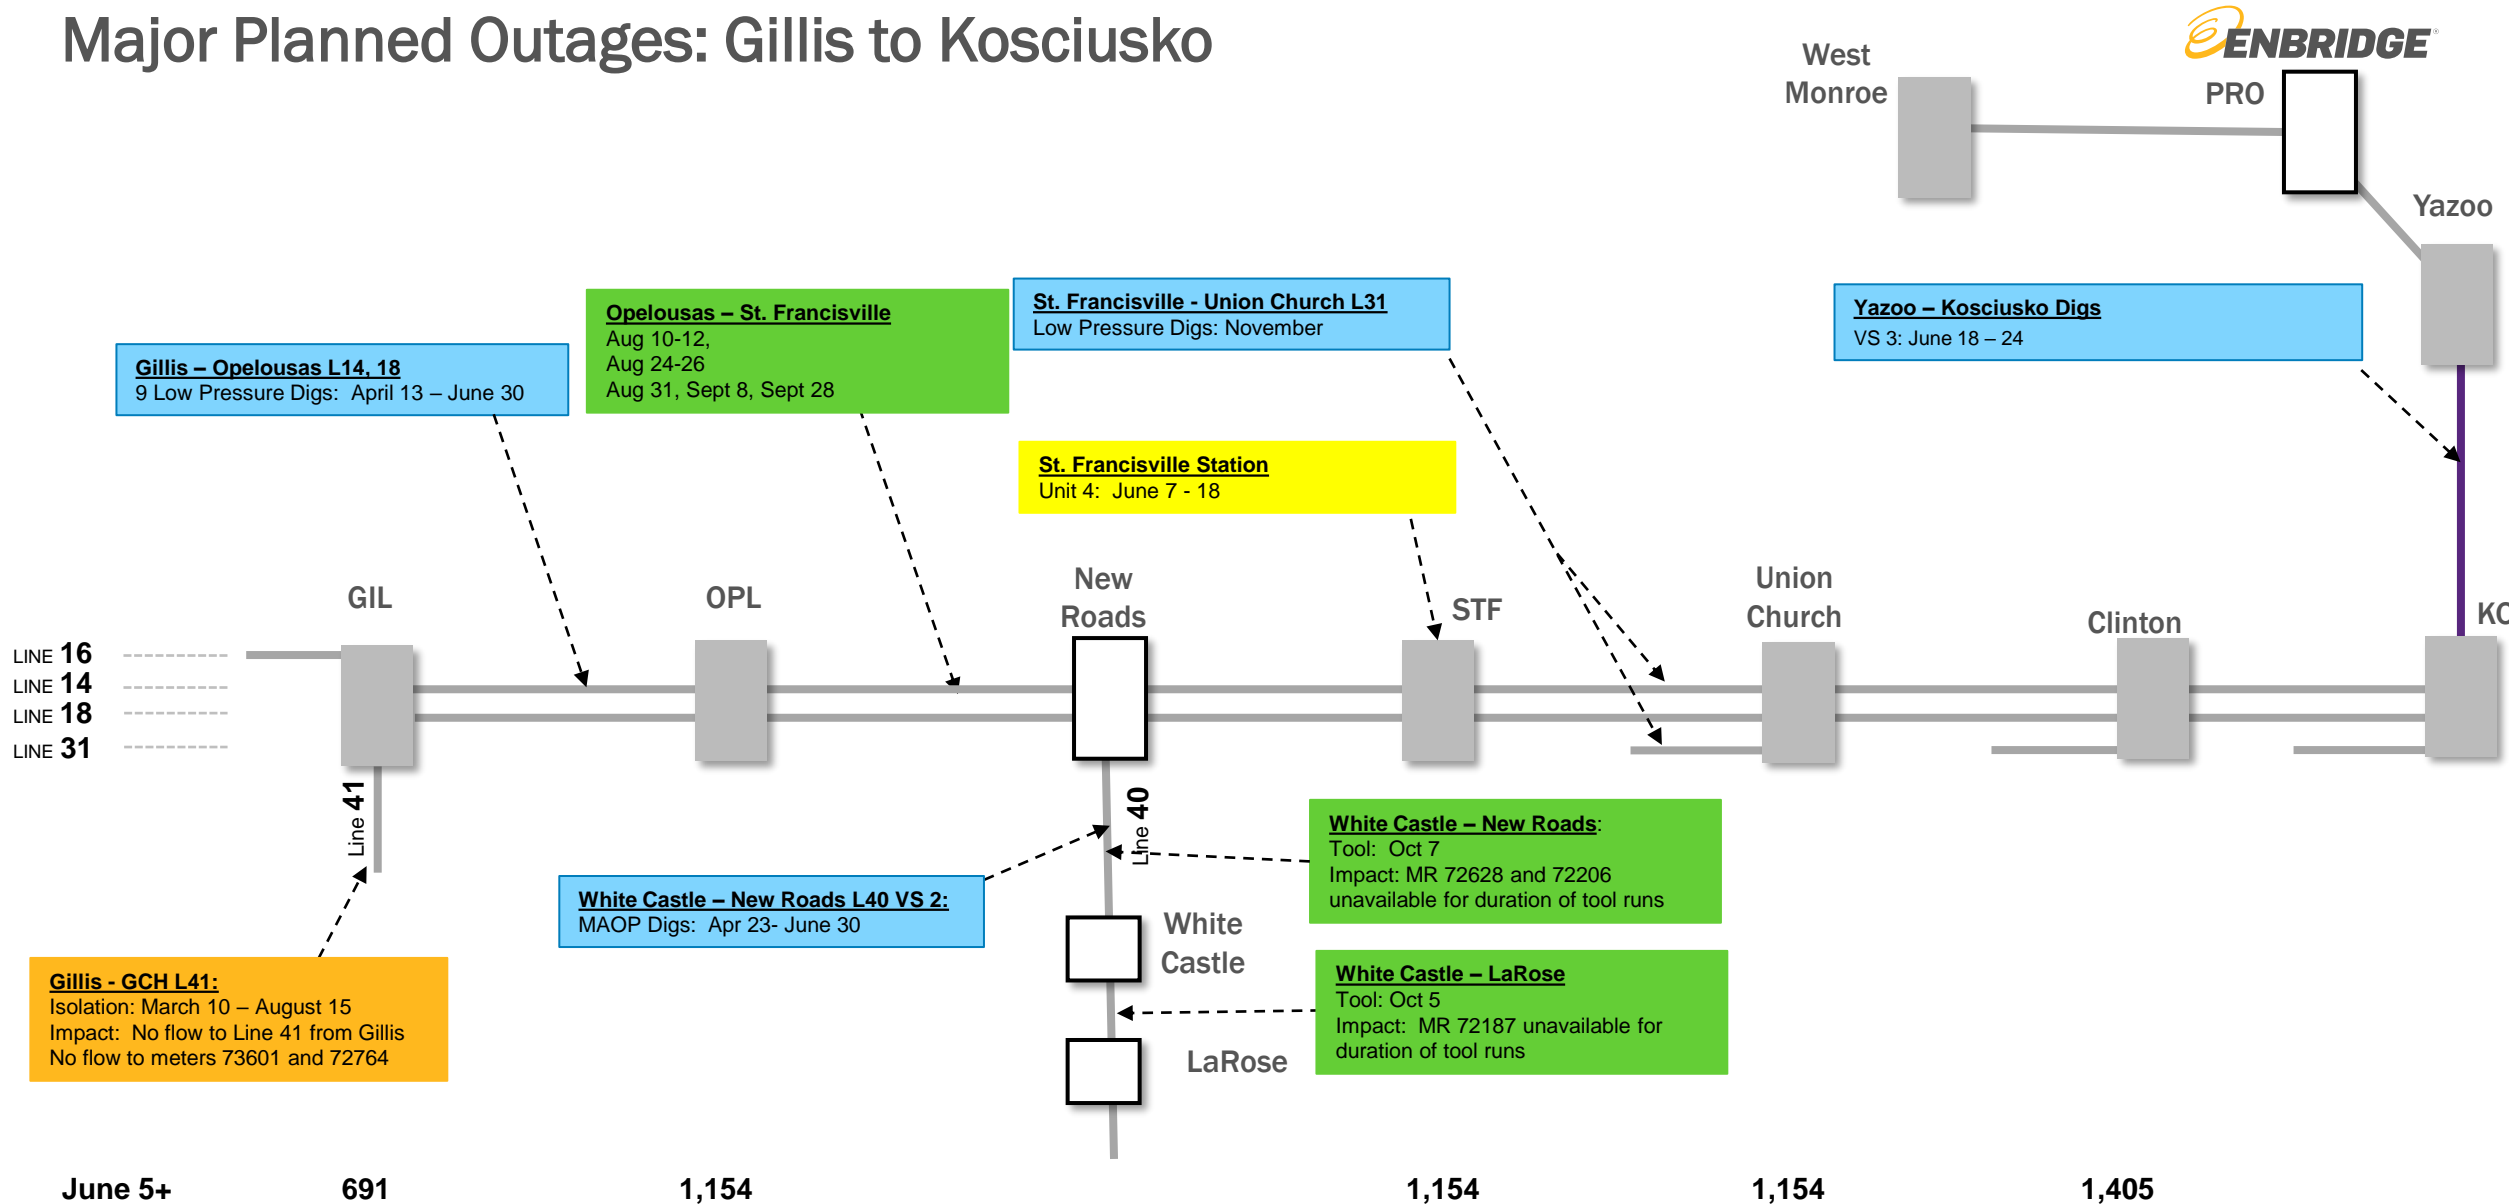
Major Planned Outages: Gillis to Kosciusko

ENBRIDGE

West Monroe

PRO

Yazoo

Yazoo – Kosciusko Digs
VS 3: June 18 – 24

St. Francisville - Union Church L31
Low Pressure Digs: November

Opelousas – St. Francisville
Aug 10-12,
Aug 24-26
Aug 31, Sept 8, Sept 28

Gillis – Opelousas L14, 18
9 Low Pressure Digs: April 13 – June 30

St. Francisville Station
Unit 4: June 7 - 18

GIL

OPL

New Roads

STF

Union Church

Clinton

KO

LINE 16
LINE 14
LINE 18
LINE 31

Line 41

Line 40

White Castle – New Roads:
Tool: Oct 7
Impact: MR 72628 and 72206 unavailable for duration of tool runs

White Castle – New Roads L40 VS 2:
MAOP Digs: Apr 23- June 30

White Castle

White Castle – LaRose
Tool: Oct 5
Impact: MR 72187 unavailable for duration of tool runs

Gillis - GCH L41:
Isolation: March 10 – August 15
Impact: No flow to Line 41 from Gillis
No flow to meters 73601 and 72764

LaRose

June 5+ 691 1,154 1,154 1,154 1,405